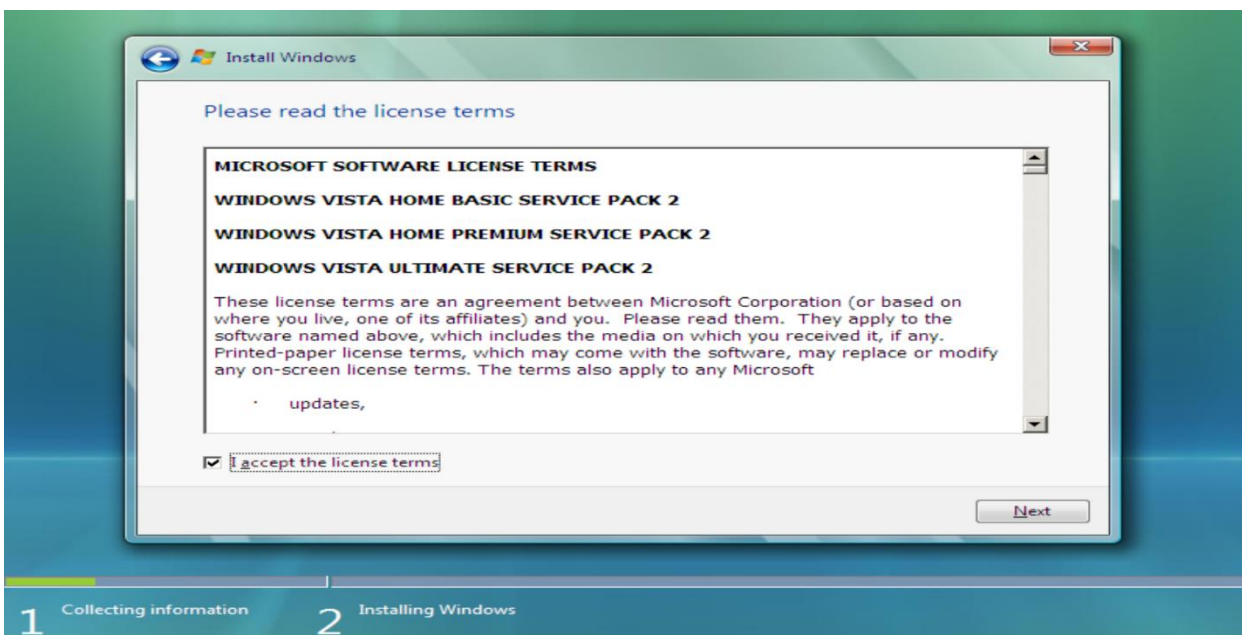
Install Windows

Please read the license terms

MICROSOFT SOFTWARE LICENSE TERMS

WINDOWS VISTA HOME BASIC SERVICE PACK 2

WINDOWS VISTA HOME PREMIUM SERVICE PACK 2

WINDOWS VISTA ULTIMATE SERVICE PACK 2

These license terms are an agreement between Microsoft Corporation (or based on where you live, one of its affiliates) and you. Please read them. They apply to the software named above, which includes the media on which you received it, if any. Printed-paper license terms, which may come with the software, may replace or modify any on-screen license terms. The terms also apply to any Microsoft

· updates,

I accept the license terms

Next

1 Collecting information

2 Installing Windows